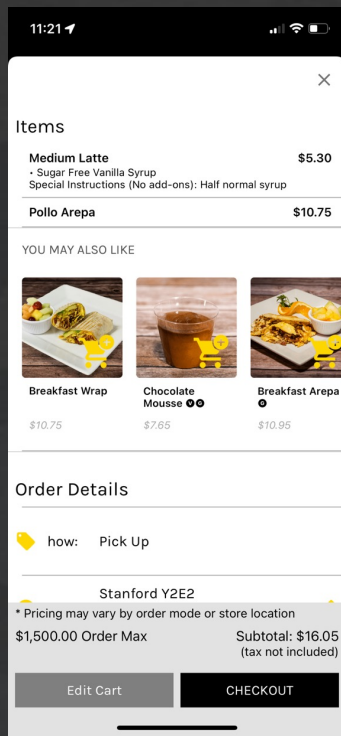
11:21

×

Items

Medium Latte $5.30
• Sugar Free Vanilla Syrup
Special Instructions (No add-ons): Half normal syrup

Pollo Arepa $10.75

YOU MAY ALSO LIKE

Breakfast Wrap
$10.75

Chocolate Mousse V G
$7.65

Breakfast Arepa G
$10.95

Order Details

how: Pick Up

Stanford Y2E2

* Pricing may vary by order mode or store location

$1,500.00 Order Max

Subtotal: $16.05
(tax not included)

Edit Cart

CHECKOUT